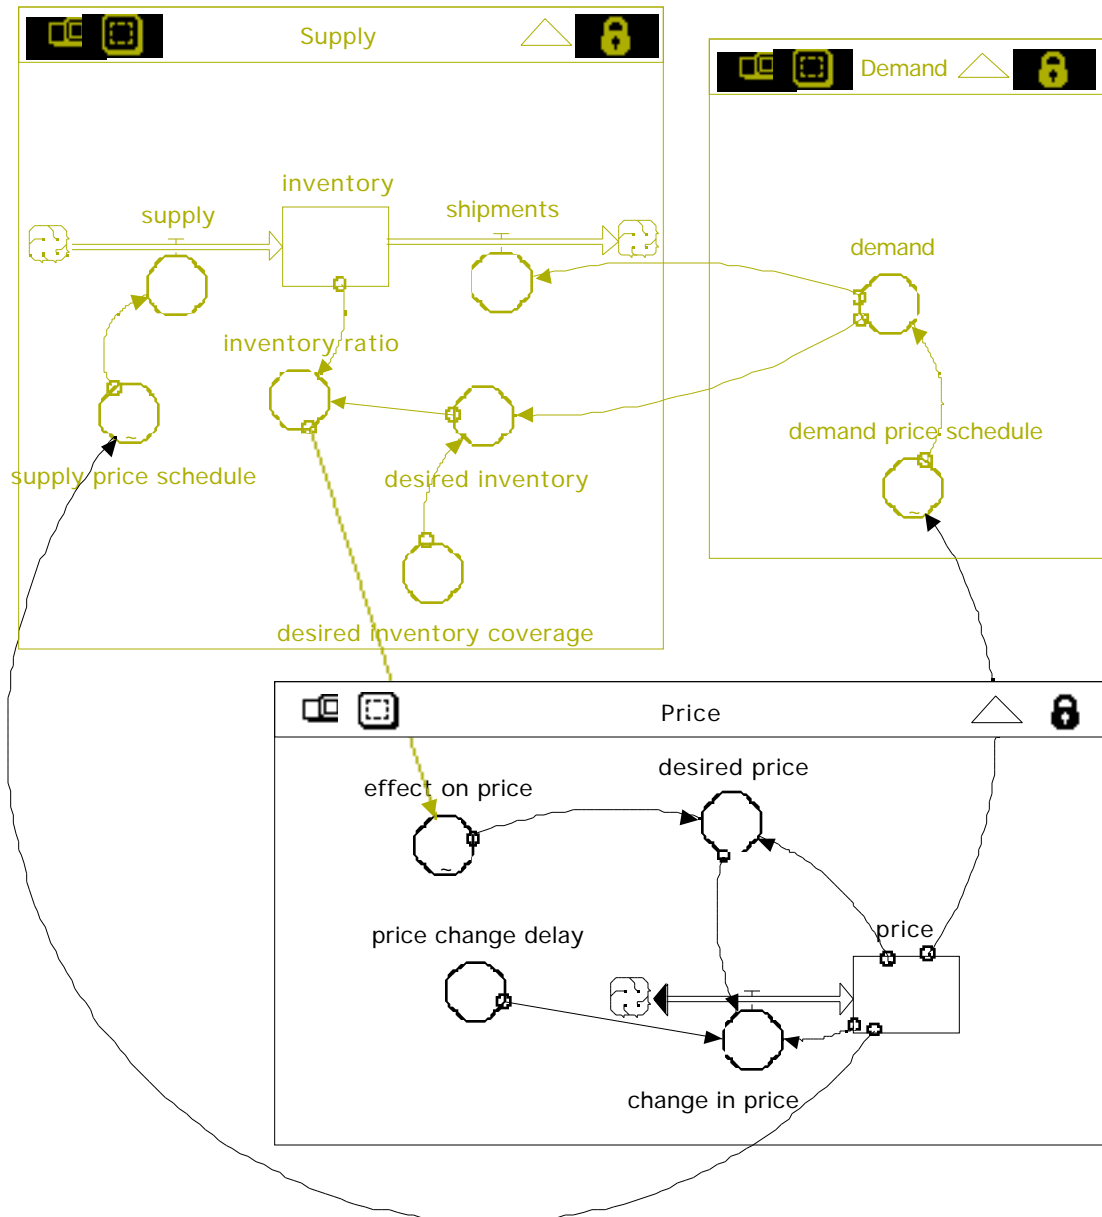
Supply

inventory

supply

shipments

inventory ratio

supply price schedule

desired inventory

desired inventory coverage

Demand

demand

demand price schedule

Price

effect on price

desired price

price change delay

price

change in price